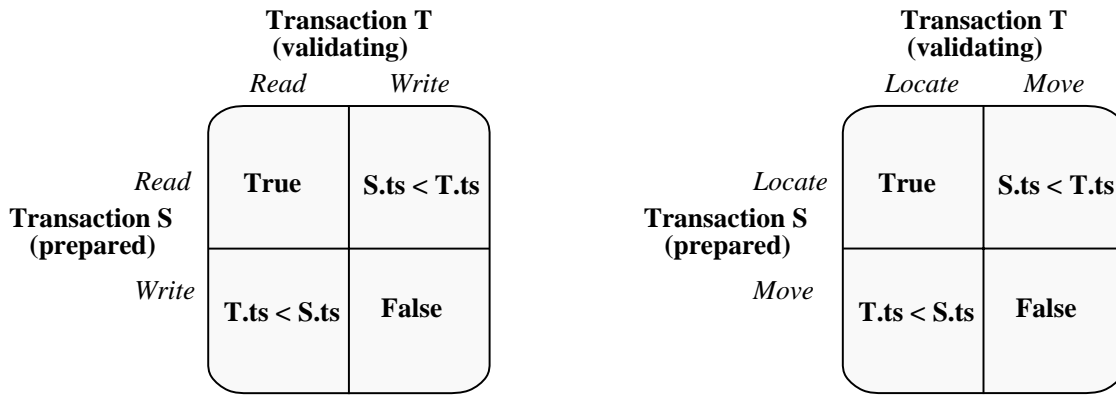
Transaction T
(validating)

| | Read | Write |
|---|---|---|
| Read | True | S.ts < T.ts |
| Write | T.ts < S.ts | False |

Transaction S
(prepared)

Transaction T
(validating)

| | Locate | Move |
|---|---|---|
| Locate | True | S.ts < T.ts |
| Move | T.ts < S.ts | False |

Transaction S
(prepared)